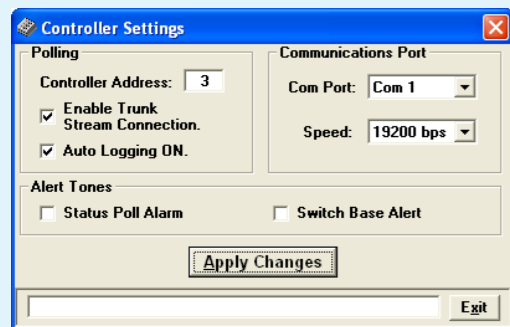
Controller Settings

Polling
Controller Address: 3
Enable Trunk Stream Connection.
Auto Logging ON.

Communications Port
Com Port: Com 1
Speed: 19200 bps

Alert Tones
Status Poll Alarm
Switch Base Alert

Apply Changes

Exit